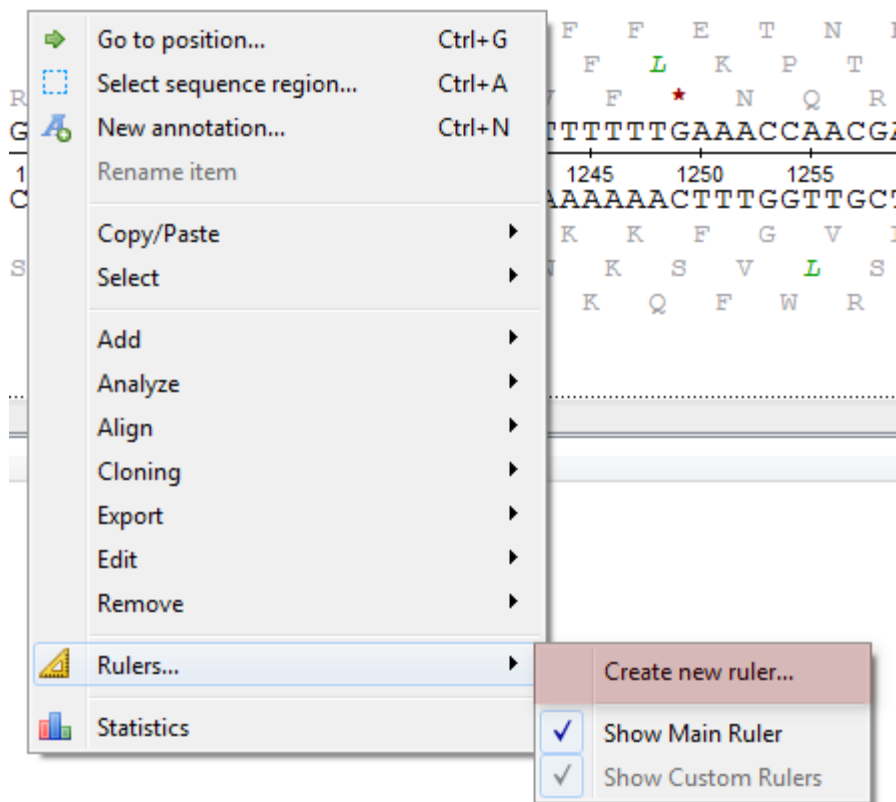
Go to position... Ctrl+G
Select sequence region... Ctrl+A
New annotation... Ctrl+N
Rename item

Copy/Paste
Select

Add
Analyze
Align
Cloning
Export
Edit
Remove

Rulers...

Statistics

Create new ruler...
Show Main Ruler
Show Custom Rulers

F F E T N
F L K P T
R F * N Q R
G TTTTTGAAACCAACG
1 1245 1250 1255
C AAAAAACTTTGGTTGC
K K F G V
S K S V L S
K Q F W R